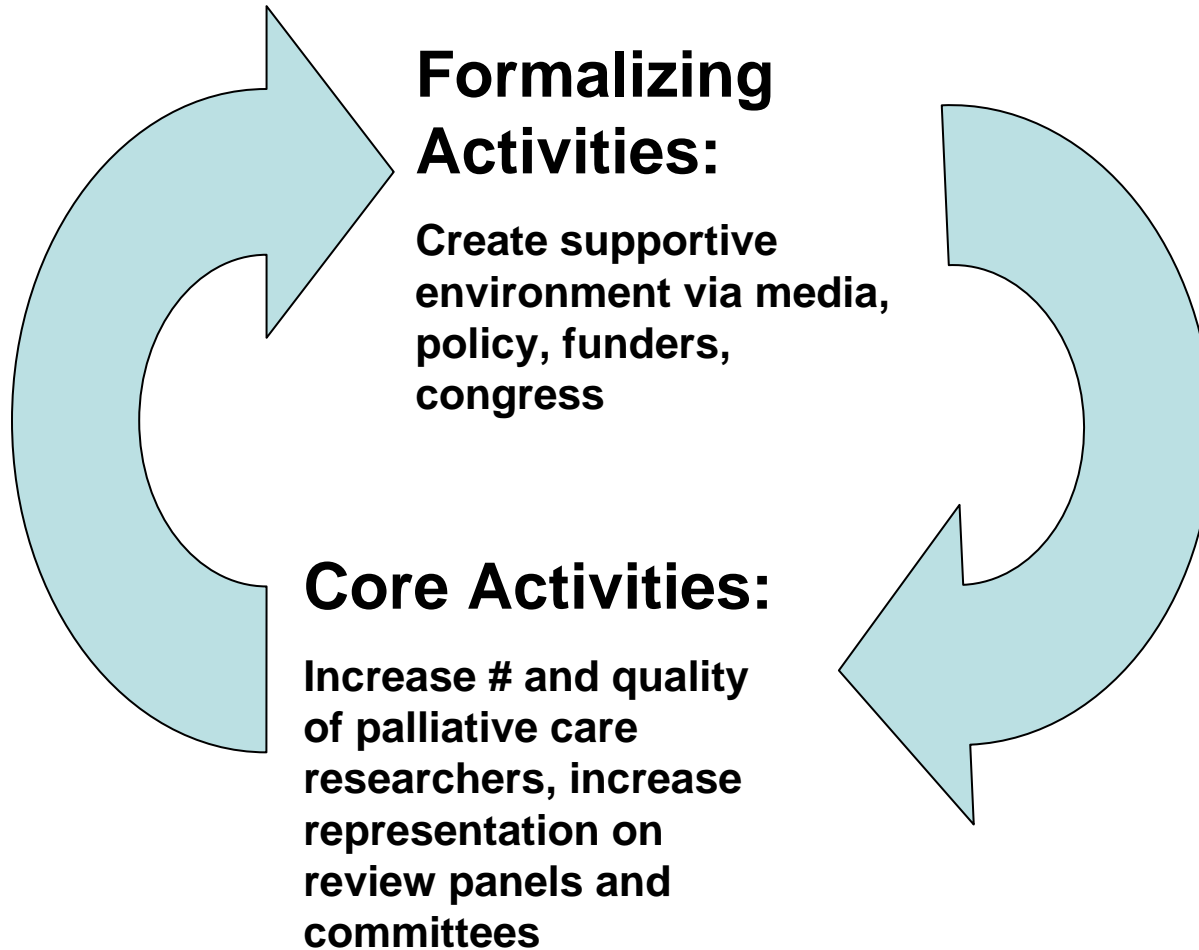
Formalizing Activities:

Create supportive environment via media, policy, funders, congress

Core Activities:

Increase # and quality of palliative care researchers, increase representation on review panels and committees